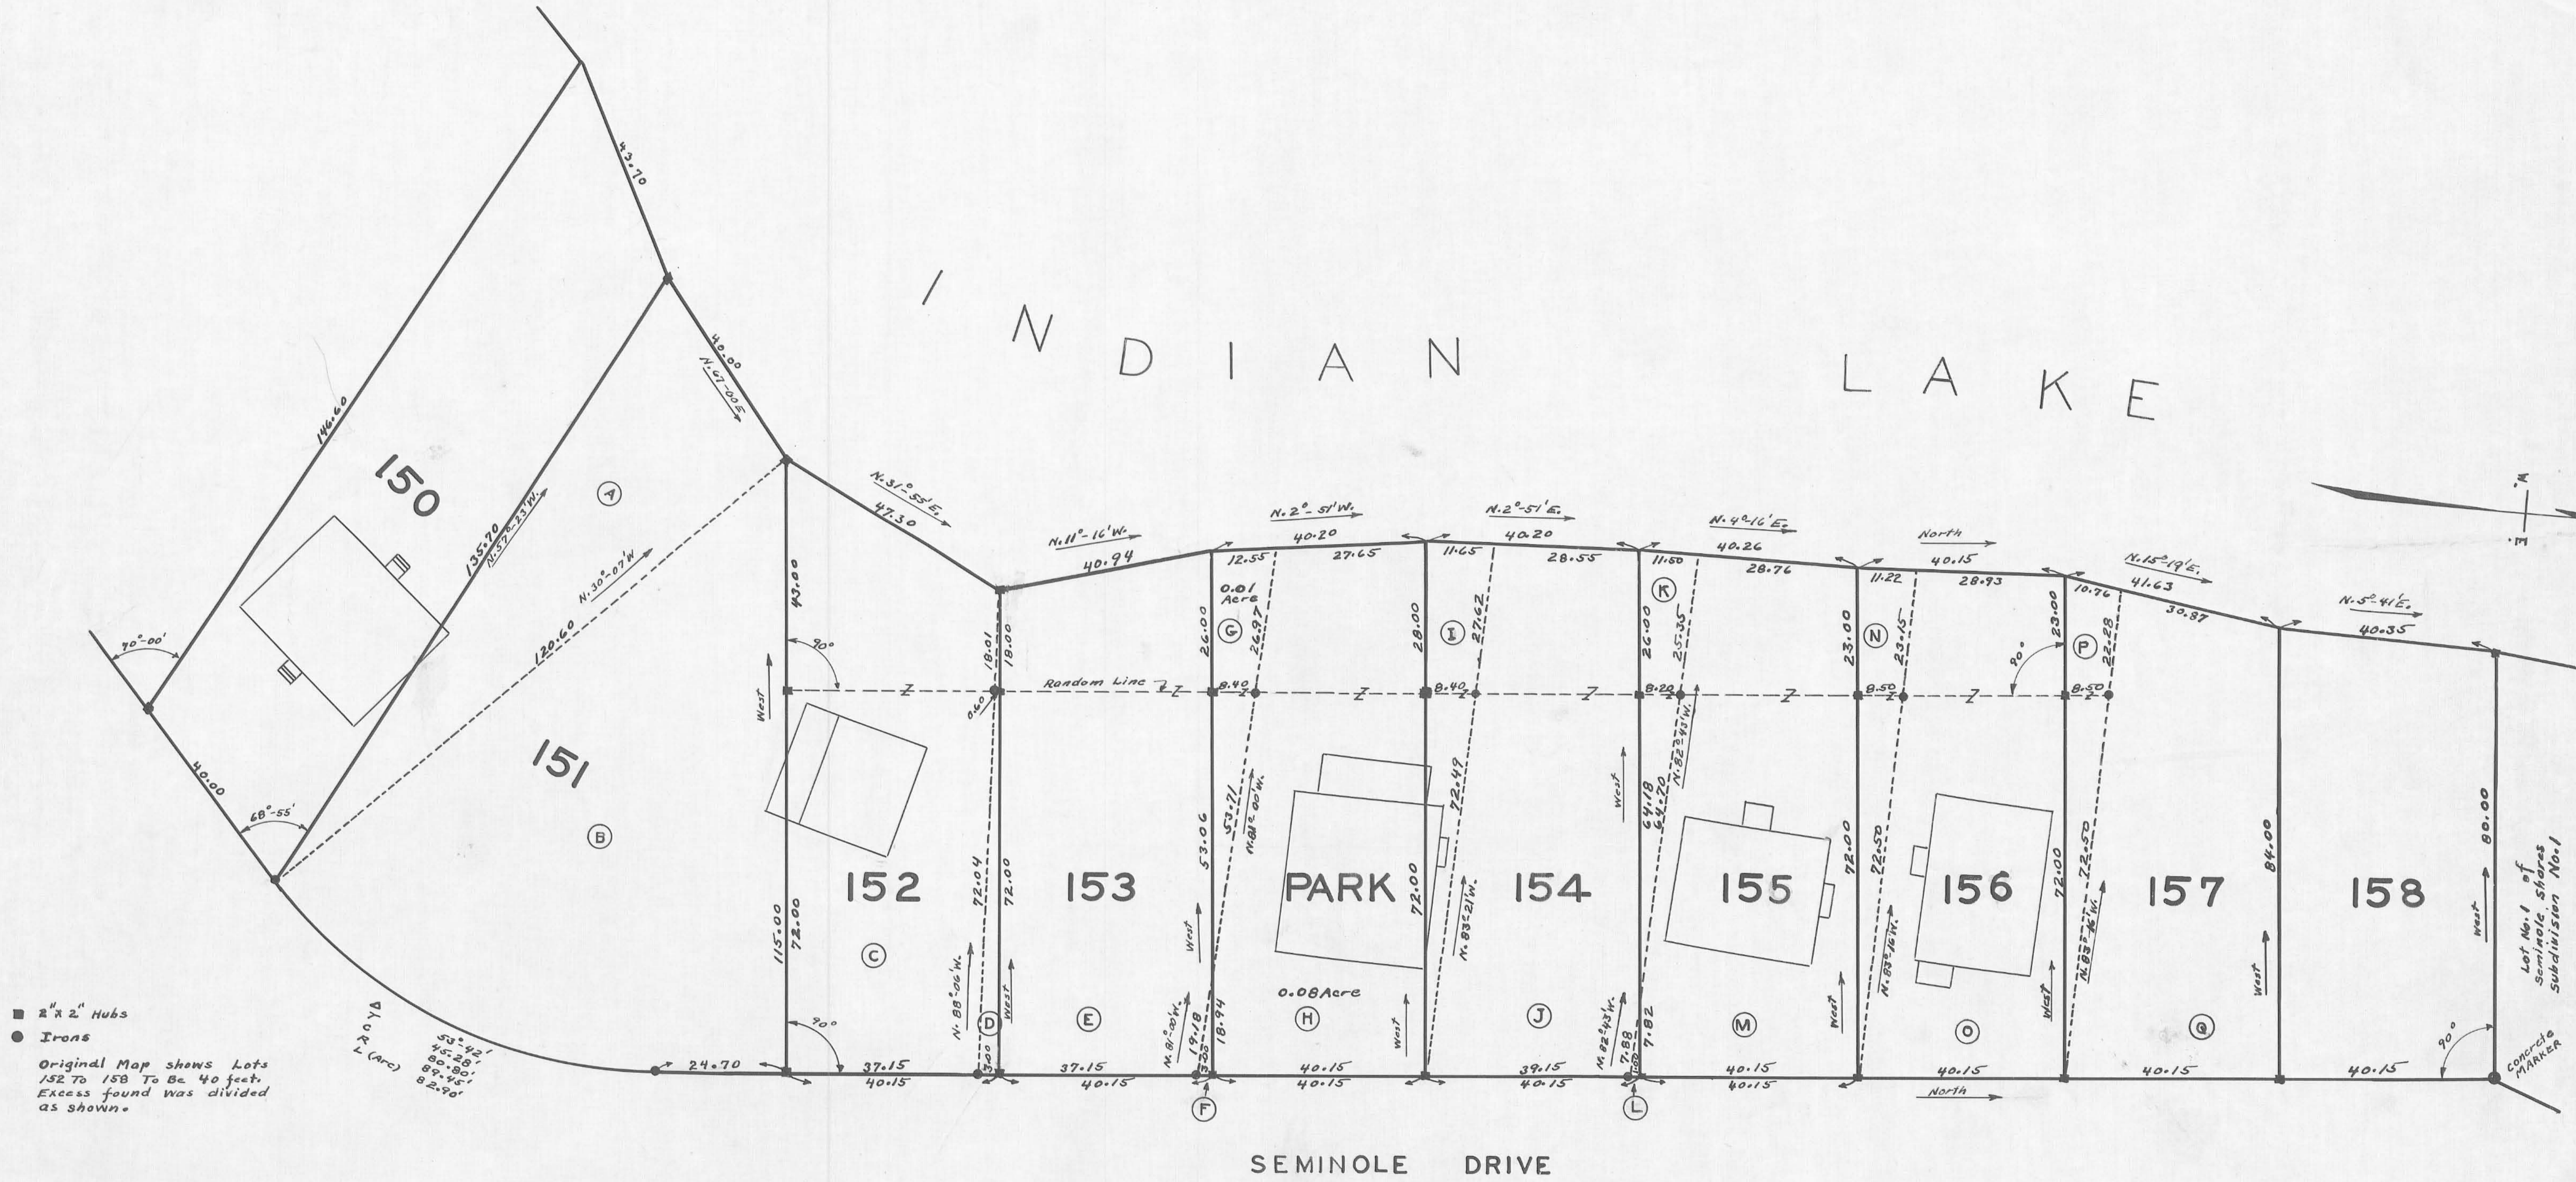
INDIAN LAKE

43.70
40.00
N.67°-00'E.
146.60
150
135.70
N.57°-23'W.
(A)
N.30°-07'W.
120.60
90°-00'
40.00
68°-55'
151
(B)
N.31°-55'E.
47.30
43.00
90°
West
N.11°-16'W.
40.94
N.2°-51'W.
40.20
12.55
27.65
0.01 Acre
26.00
(G)
26.97
N.2°-51'E.
40.20
11.65
28.55
28.00
(I)
27.62
N.4°-16'E.
40.26
11.50
28.76
(K)
26.00
25.35
North
40.15
11.22
28.93
(N)
23.00
23.15
N.15°-19'E.
41.63
10.76
30.87
23.00
(P)
22.28
90°
N.5°-41'E.
40.35
18.01
18.00
0.60
Random Line
8.40
8.40
8.20
8.50
8.50
N.82°43'W.
53.71
53.06
N.81°00'W.
72.49
West
64.18
64.70
152
153
PARK
154
155
156
157
158
115.00
72.00
72.04
72.00
72.00
72.00
22.50
72.00
72.50
84.00
80.00
(C)
N.83°21'W.
N.83°16'W.
N.83°-16'W.
West
West
West
West
West
West
Lot No.1 of Seminole Shores Subdivision No.1
90°
N.88°-06'W.
(D)
3.00
(E)
N.81°00'W.
19.18
18.94
1.25
0.08 Acre
(H)
(J)
N.82°43'W.
7.88
7.82
1.00
(M)
(O)
(Q)
90°
24.70
37.15
40.15
37.15
40.15
40.15
40.15
39.15
40.15
40.15
40.15
40.15
40.15
40.15
North
(F)
(L)
Concrete MARKER
Δ
R
T
L (Arc)
53°-42'
46.28'
80.80'
89.45'
82.90'
■ 2" x 2" Hubs
● Irons
Original Map shows Lots 152 To 158 To Be 40 feet. Excess found was divided as shown.

SEMINOLE DRIVE